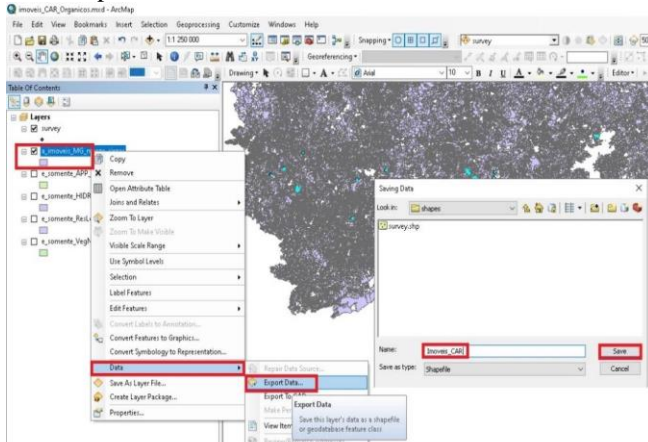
imoveis_CAR_Organicos.mxd - ArcMap

File Edit View Bookmarks Insert Selection Geoprocessing Customize Windows Help

1:1 250 000

Snapping

survey

Georeferencing

Drawing

Arial

10

Editor

Table Of Contents

Layers

survey

e_imoveis_MG_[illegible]

e_somente_APP_

e_somente_HIDR

e_somente_ResLe

e_somente_Vegh

Copy

Remove

Open Attribute Table

Joins and Relates

Zoom To Layer

Zoom To Make Visible

Visible Scale Range

Use Symbol Levels

Selection

Label Features

Edit Features

Convert Labels to Annotation...

Convert Features to Graphics...

Convert Symbology to Representation...

Data

Save As Layer File...

Create Layer Package...

Properties...

Repair Data Source...

Export Data...

Export To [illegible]

Make Pe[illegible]

View Item

Export Data

Save this layer's data as a shapefile or geodatabase feature class

Saving Data

Look in: shapes

survey.shp

Name: Imoveis_CAR

Save as type: Shapefile

Save

Cancel